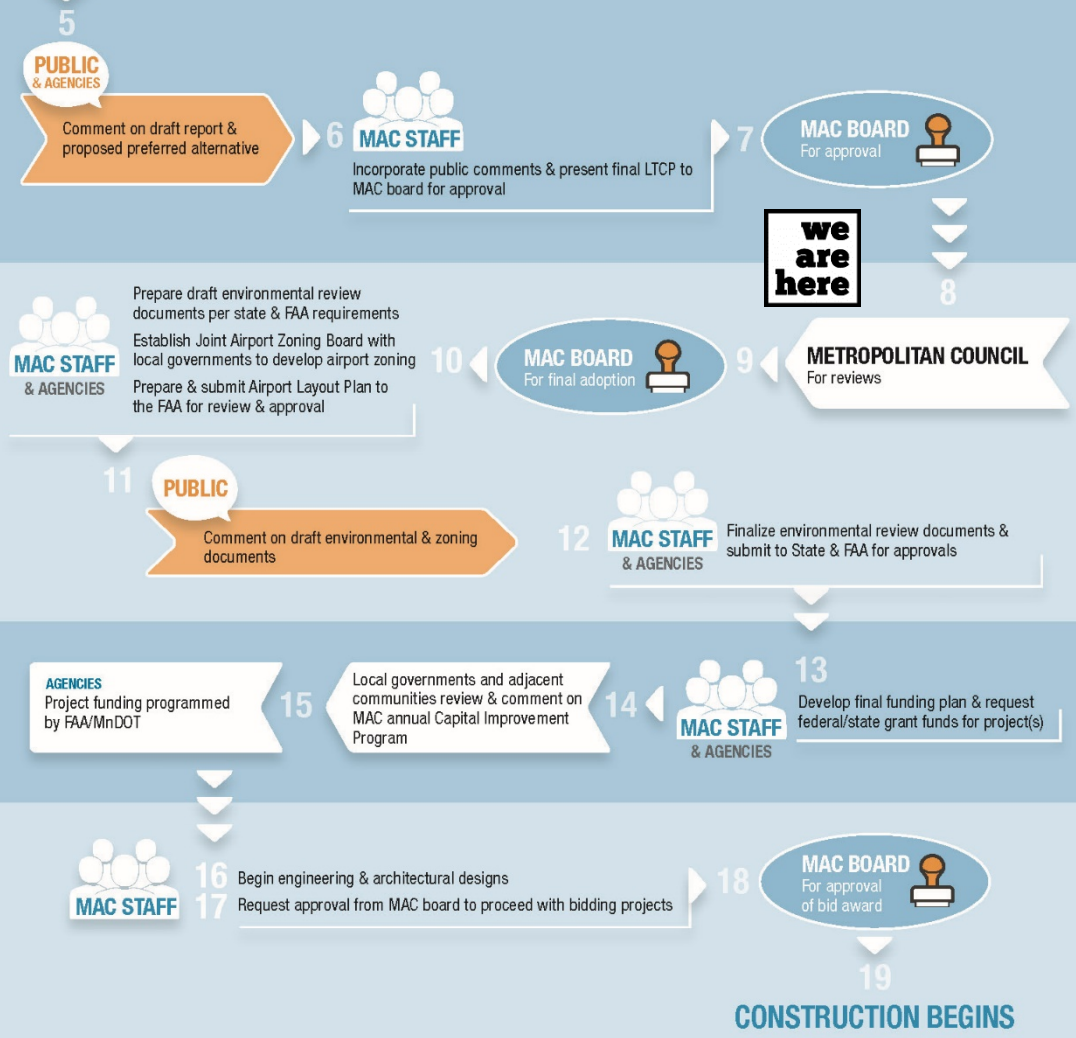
5

PUBLIC
& AGENCIES

Comment on draft report & proposed preferred alternative

6 MAC STAFF

Incorporate public comments & present final LTCP to MAC board for approval

7 MAC BOARD
For approval

we are here

8

METROPOLITAN COUNCIL
For reviews

9

MAC BOARD
For final adoption

10

MAC STAFF
& AGENCIES

Prepare draft environmental review documents per state & FAA requirements

Establish Joint Airport Zoning Board with local governments to develop airport zoning

Prepare & submit Airport Layout Plan to the FAA for review & approval

11

PUBLIC

Comment on draft environmental & zoning documents

12 MAC STAFF
& AGENCIES

Finalize environmental review documents & submit to State & FAA for approvals

13

MAC STAFF
& AGENCIES

Develop final funding plan & request federal/state grant funds for project(s)

14

Local governments and adjacent communities review & comment on MAC annual Capital Improvement Program

15

AGENCIES
Project funding programmed by FAA/MnDOT

MAC STAFF

16 Begin engineering & architectural designs
17 Request approval from MAC board to proceed with bidding projects

18 MAC BOARD
For approval of bid award

19
CONSTRUCTION BEGINS